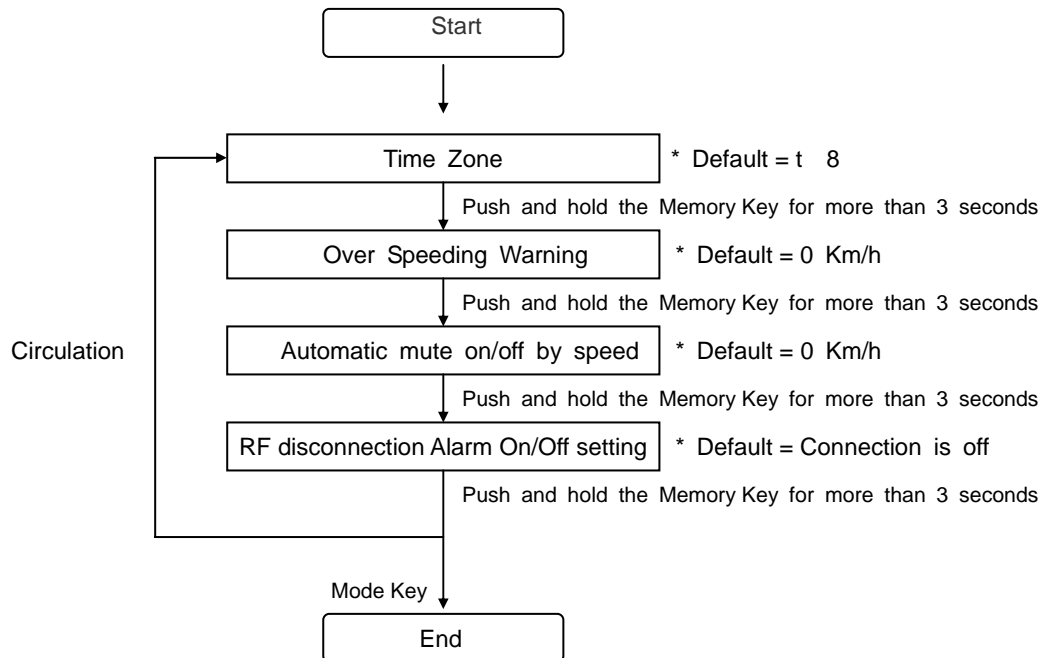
Start

Time Zone

* Default = t 8

Push and hold the Memory Key for more than 3 seconds

Over Speeding Warning

* Default = 0 Km/h

Push and hold the Memory Key for more than 3 seconds

Circulation

Automatic mute on/off by speed

* Default = 0 Km/h

Push and hold the Memory Key for more than 3 seconds

RF disconnection Alarm On/Off setting

* Default = Connection is off

Push and hold the Memory Key for more than 3 seconds

Mode Key

End